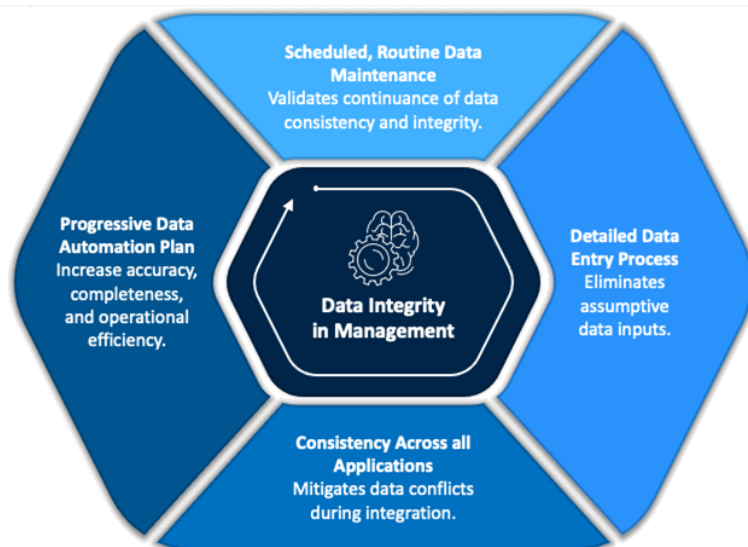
Scheduled, Routine Data Maintenance
Validates continuance of data consistency and integrity.

Progressive Data Automation Plan
Increase accuracy, completeness, and operational efficiency.

Data Integrity in Management

Detailed Data Entry Process
Eliminates assumptive data inputs.

Consistency Across all Applications
Mitigates data conflicts during integration.